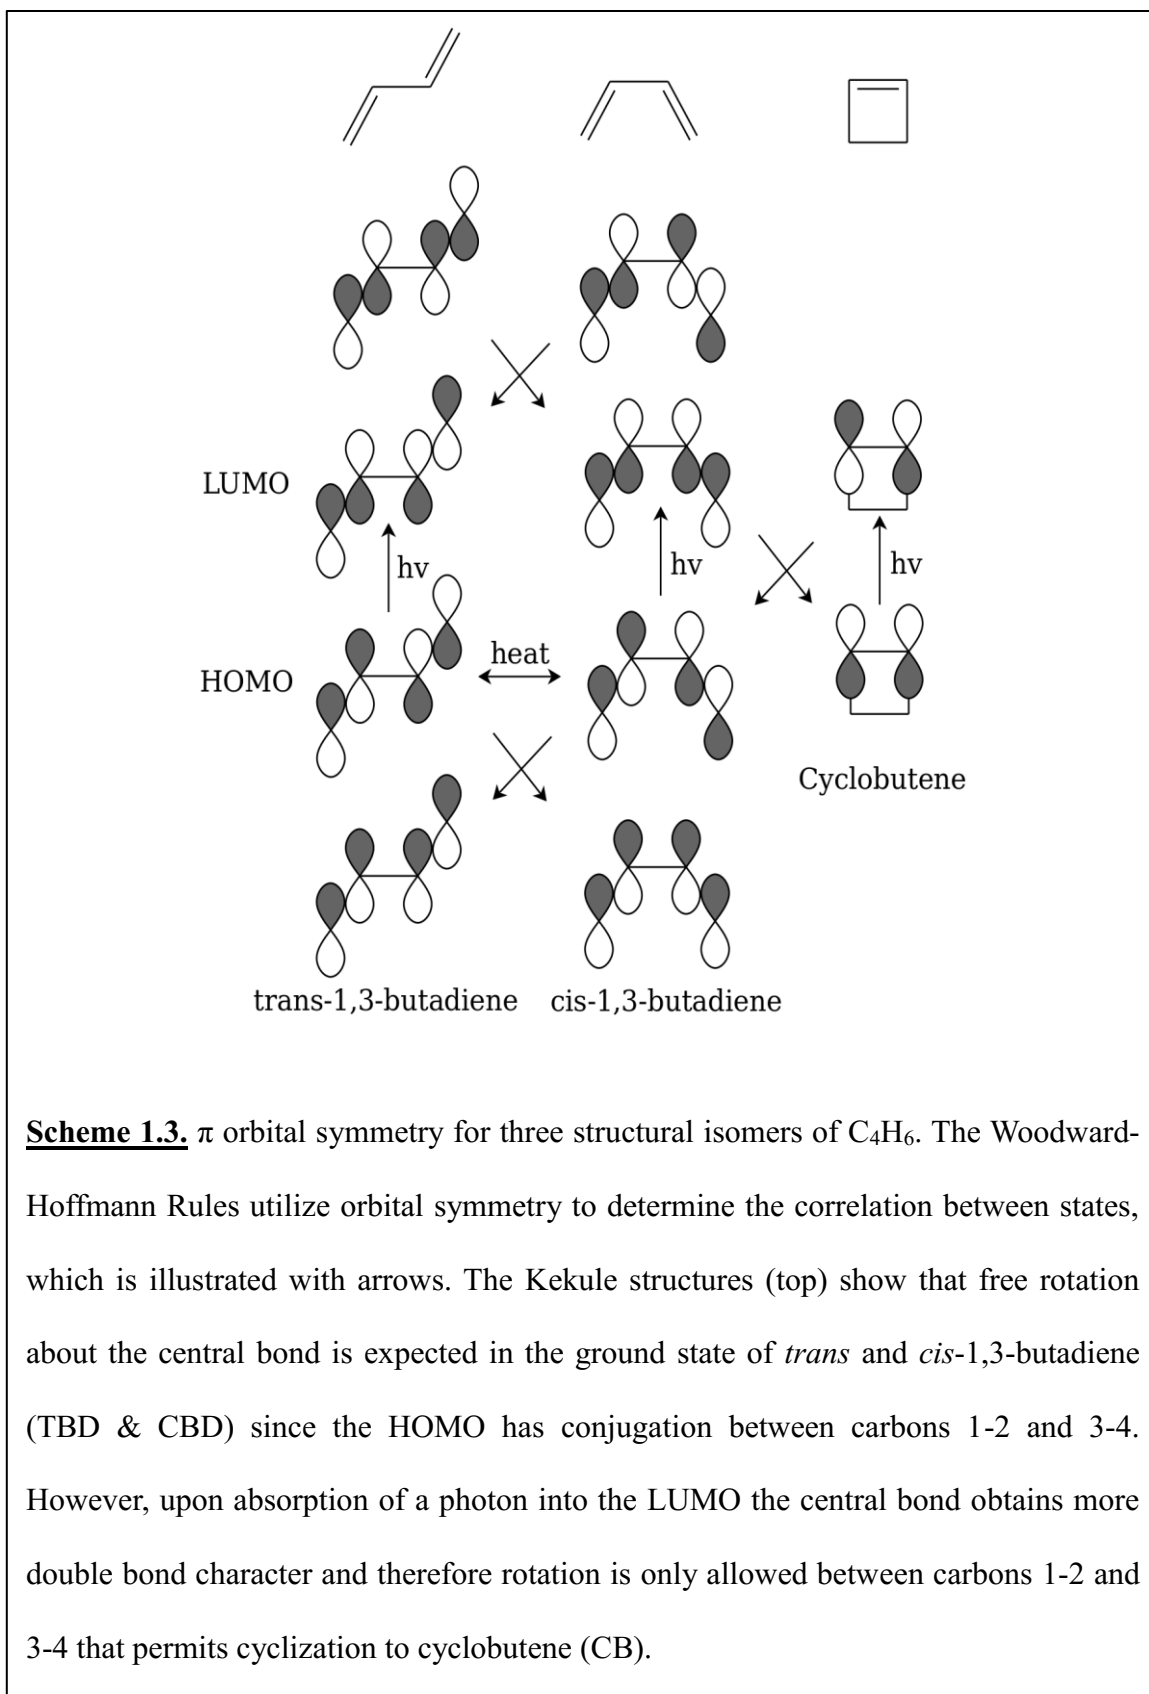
LUMO

hv

hv

hv

HOMO

heat

Cyclobutene

trans-1,3-butadiene cis-1,3-butadiene

**Scheme 1.3.** π orbital symmetry for three structural isomers of $C_4H_6$. The Woodward-Hoffmann Rules utilize orbital symmetry to determine the correlation between states, which is illustrated with arrows. The Kekule structures (top) show that free rotation about the central bond is expected in the ground state of *trans* and *cis*-1,3-butadiene (TBD & CBD) since the HOMO has conjugation between carbons 1-2 and 3-4. However, upon absorption of a photon into the LUMO the central bond obtains more double bond character and therefore rotation is only allowed between carbons 1-2 and 3-4 that permits cyclization to cyclobutene (CB).